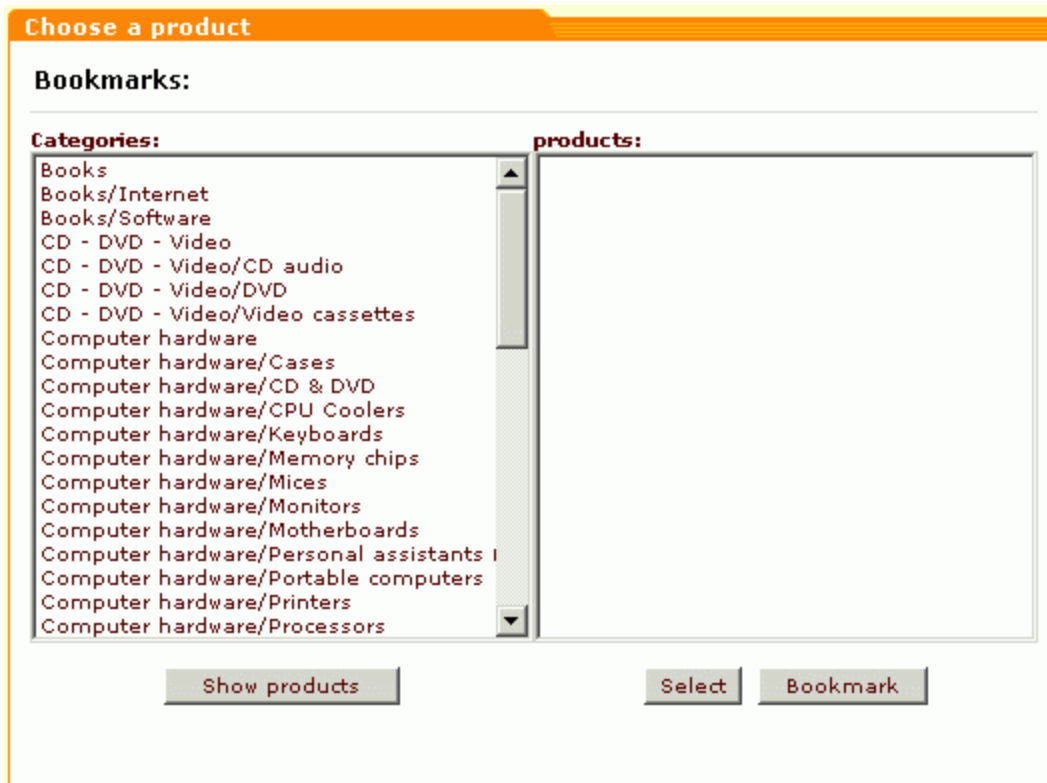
Choose a product

Bookmarks:

Categories:

Books
Books/Internet
Books/Software
CD - DVD - Video
CD - DVD - Video/CD audio
CD - DVD - Video/DVD
CD - DVD - Video/Video cassettes
Computer hardware
Computer hardware/Cases
Computer hardware/CD & DVD
Computer hardware/CPU Coolers
Computer hardware/Keyboards
Computer hardware/Memory chips
Computer hardware/Mices
Computer hardware/Monitors
Computer hardware/Motherboards
Computer hardware/Personal assistants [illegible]
Computer hardware/Portable computers
Computer hardware/Printers
Computer hardware/Processors

products:

Show products

Select

Bookmark